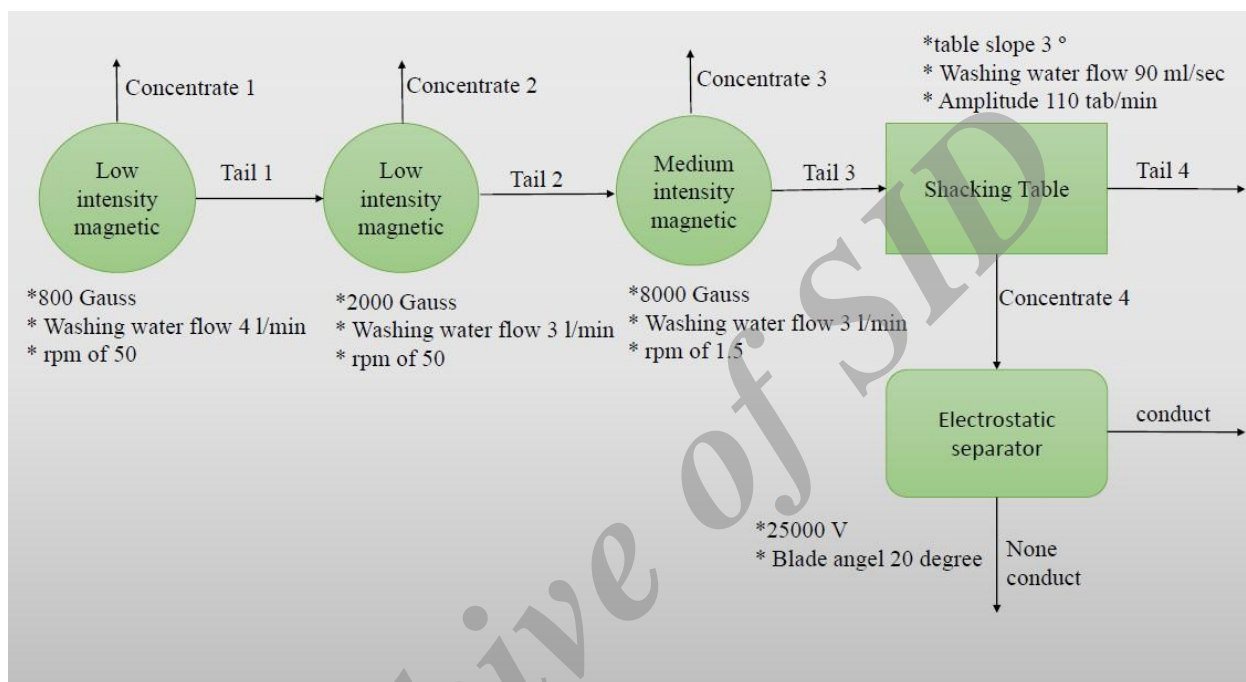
Concentrate 1

Low intensity magnetic

Tail 1

*800 Gauss
* Washing water flow 4 l/min
* rpm of 50

Concentrate 2

Low intensity magnetic

Tail 2

*2000 Gauss
* Washing water flow 3 l/min
* rpm of 50

Concentrate 3

Medium intensity magnetic

Tail 3

*8000 Gauss
* Washing water flow 3 l/min
* rpm of 1.5

*table slope 3 °
* Washing water flow 90 ml/sec
* Amplitude 110 tab/min

Shacking Table

Tail 4

Concentrate 4

Electrostatic separator

conduct

*25000 V
* Blade angel 20 degree

None conduct

Archive of SID